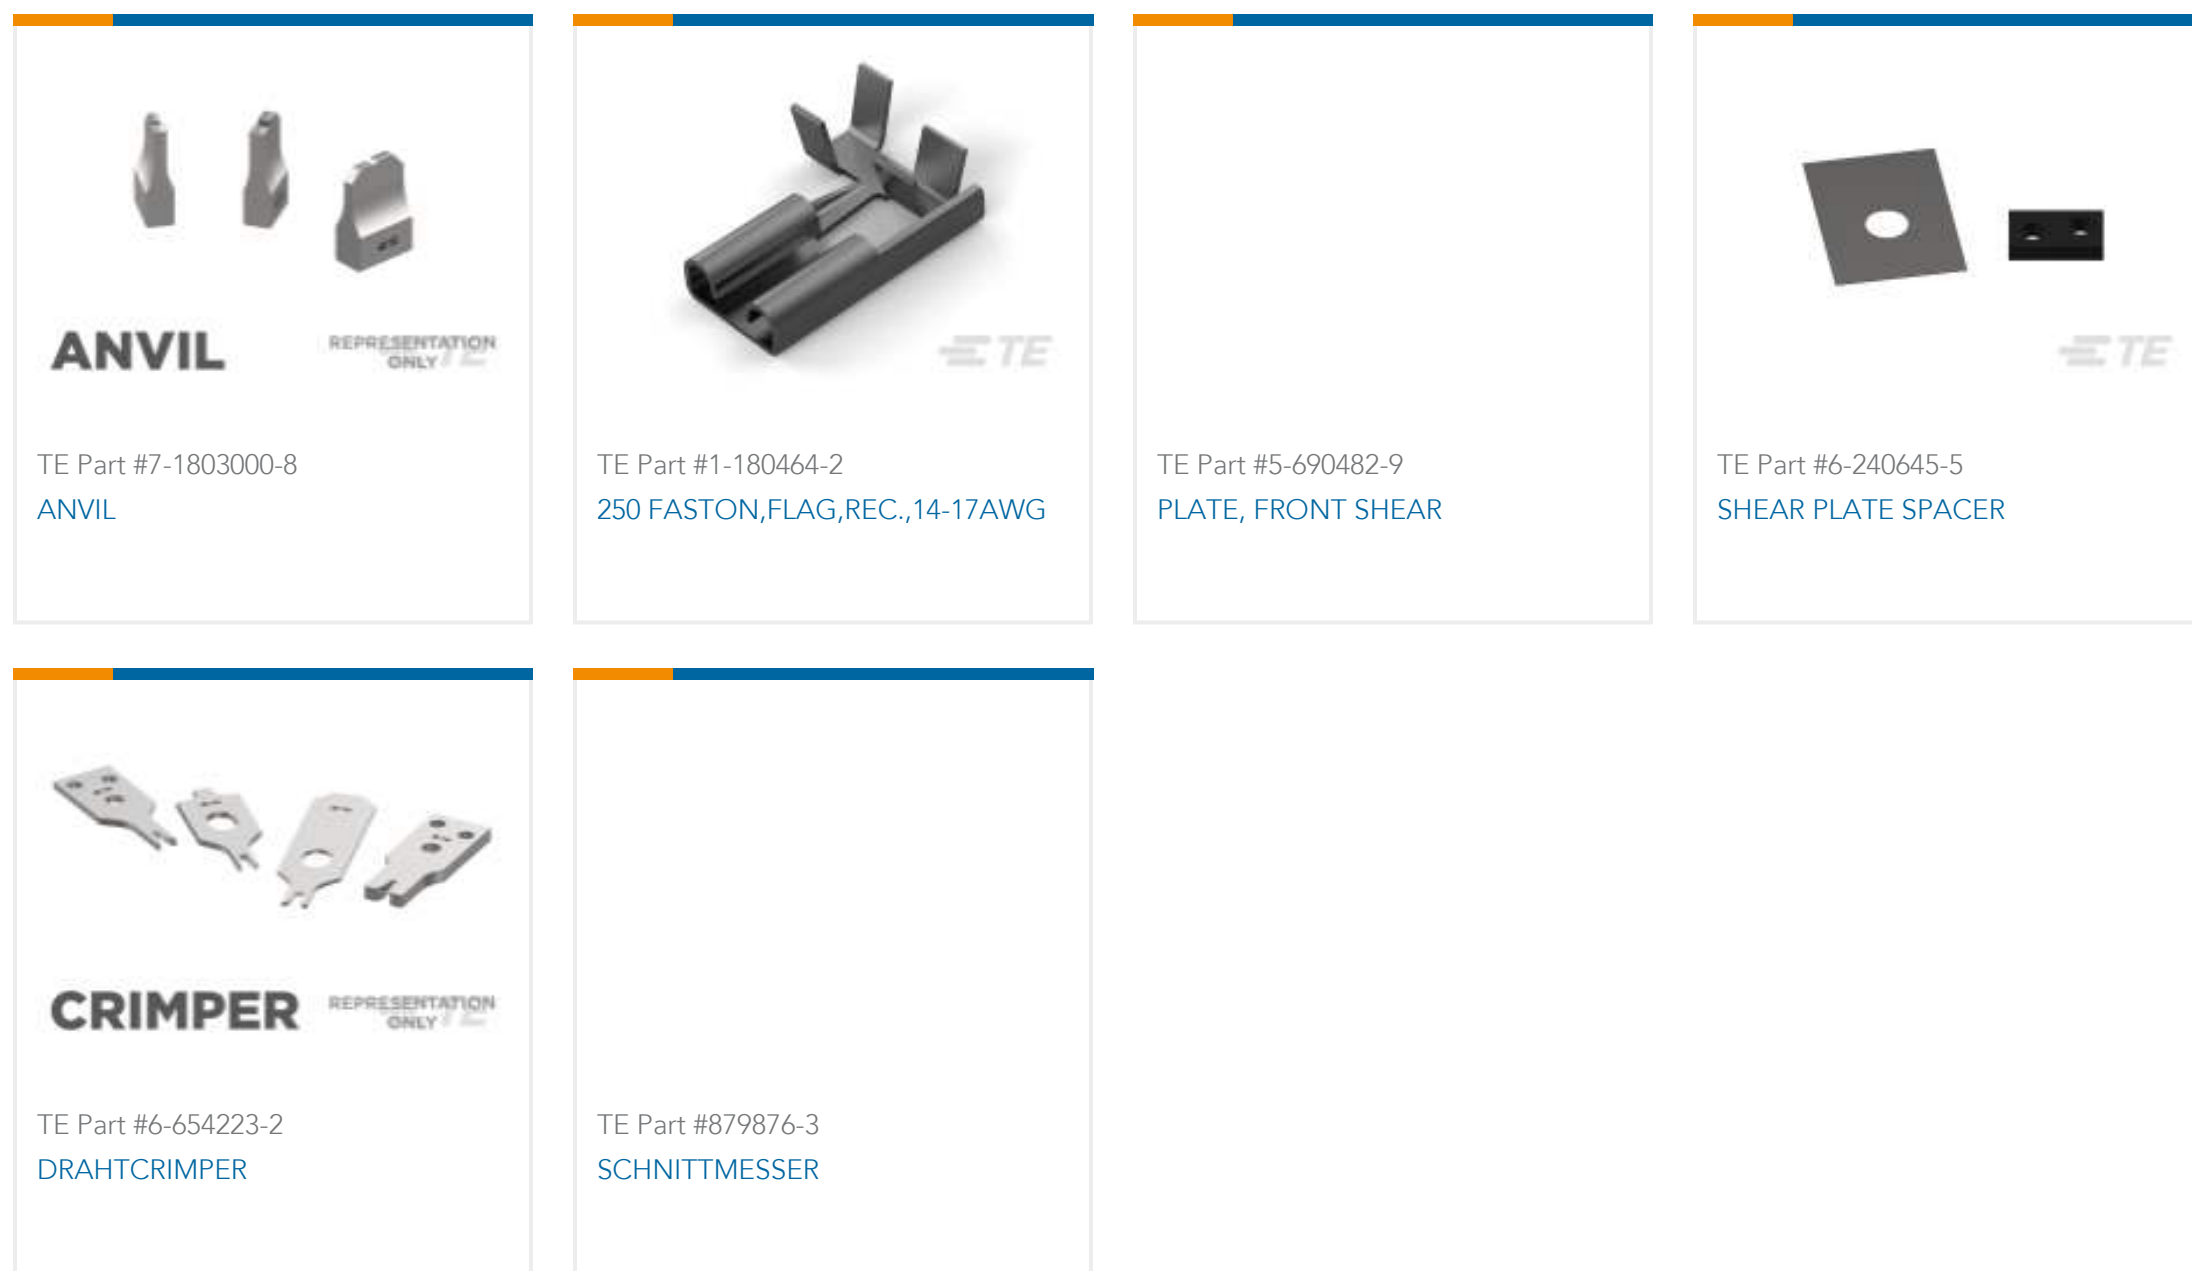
ANVIL
REPRESENTATION ONLY TE

TE Part #7-1803000-8
ANVIL

TE

TE Part #1-180464-2
250 FASTON,FLAG,REC.,14-17AWG

TE Part #5-690482-9
PLATE, FRONT SHEAR

TE

TE Part #6-240645-5
SHEAR PLATE SPACER

CRIMPER
REPRESENTATION ONLY TE

TE Part #6-654223-2
DRAHTCRIMPER

TE Part #879876-3
SCHNITTMESSER